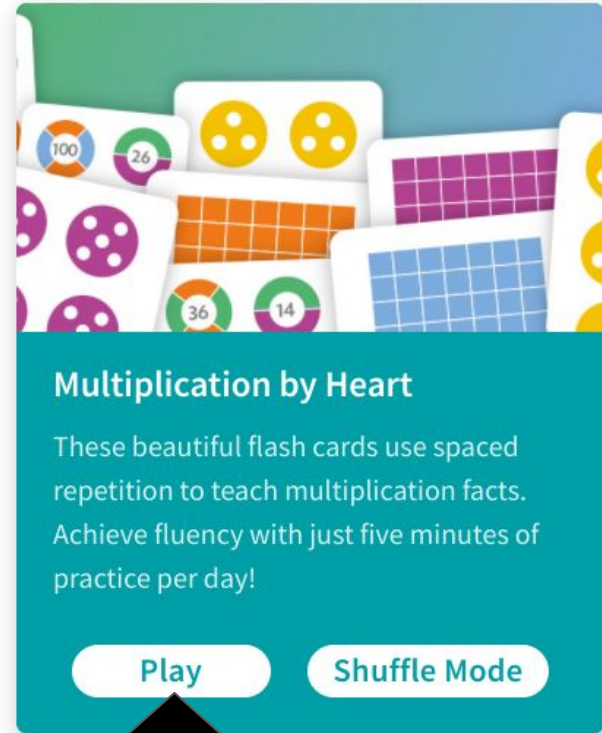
100

26

36

14

Multiplication by Heart

These beautiful flash cards use spaced repetition to teach multiplication facts. Achieve fluency with just five minutes of practice per day!

Play

Shuffle Mode